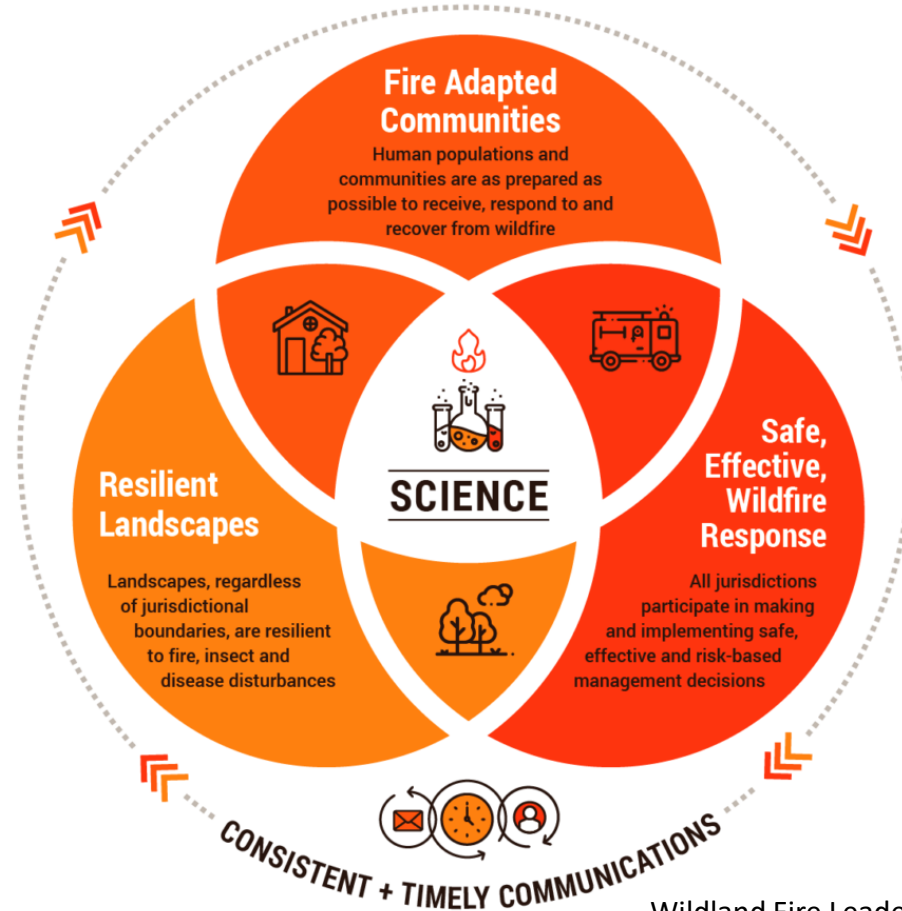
Fire Adapted Communities

Human populations and communities are as prepared as possible to receive, respond to and recover from wildfire

Resilient Landscapes

Landscapes, regardless of jurisdictional boundaries, are resilient to fire, insect and disease disturbances

SCIENCE

Safe, Effective, Wildfire Response

All jurisdictions participate in making and implementing safe, effective and risk-based management decisions

CONSISTENT + TIMELY COMMUNICATIONS

Wildland Fire Leade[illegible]